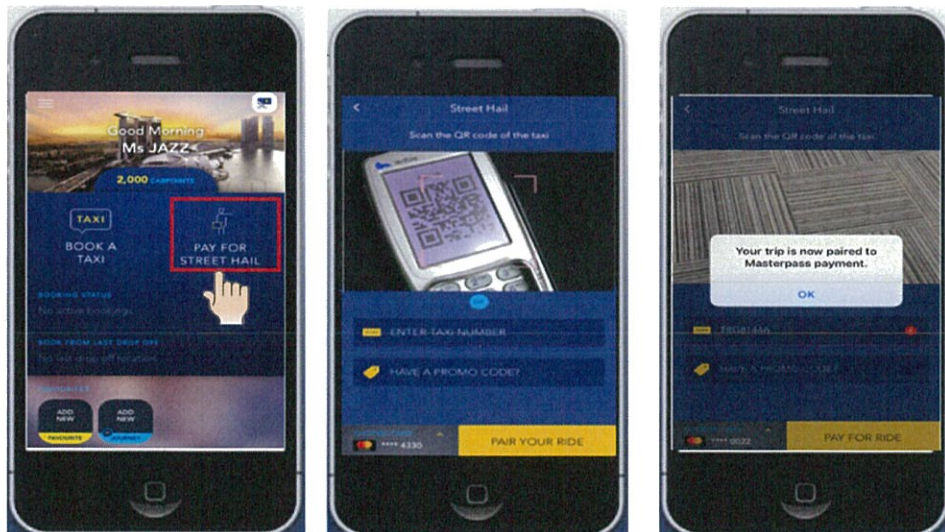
Good Morning
Ms JAZZ

2,000 CABPOINTS

TAXI
BOOK A TAXI

PAY FOR STREET HAIL

BOOKING STATUS
No active bookings

BOOK FROM LAST DROP OFF
No last drop off location

FAVOURITES
ADD NEW
FAVOURITE
ADD NEW
JOURNEY

Street Hail
Scan the QR code of the taxi

OR
ENTER TAXI NUMBER
HAVE A PROMO CODE?
**** 4330
PAIR YOUR RIDE

Street Hail
Scan the QR code of the taxi

Your trip is now paired to Masterpass payment.
OK

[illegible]
HAVE A PROMO CODE?
**** 0022
PAY FOR RIDE